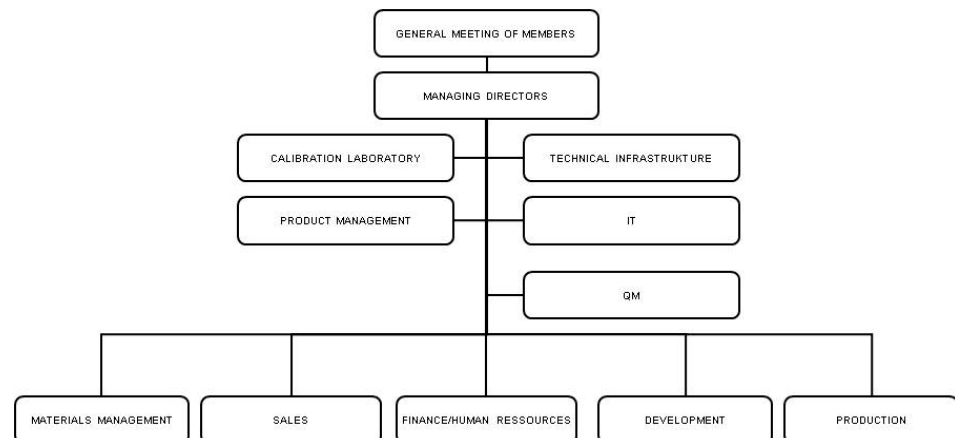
GENERAL MEETING OF MEMBERS

MANAGING DIRECTORS

CALIBRATION LABORATORY

TECHNICAL INFRASTRUKTURE

PRODUCT MANAGEMENT

IT

QM

MATERIALS MANAGEMENT

SALES

FINANCE/HUMAN RESSOURCES

DEVELOPMENT

PRODUCTION